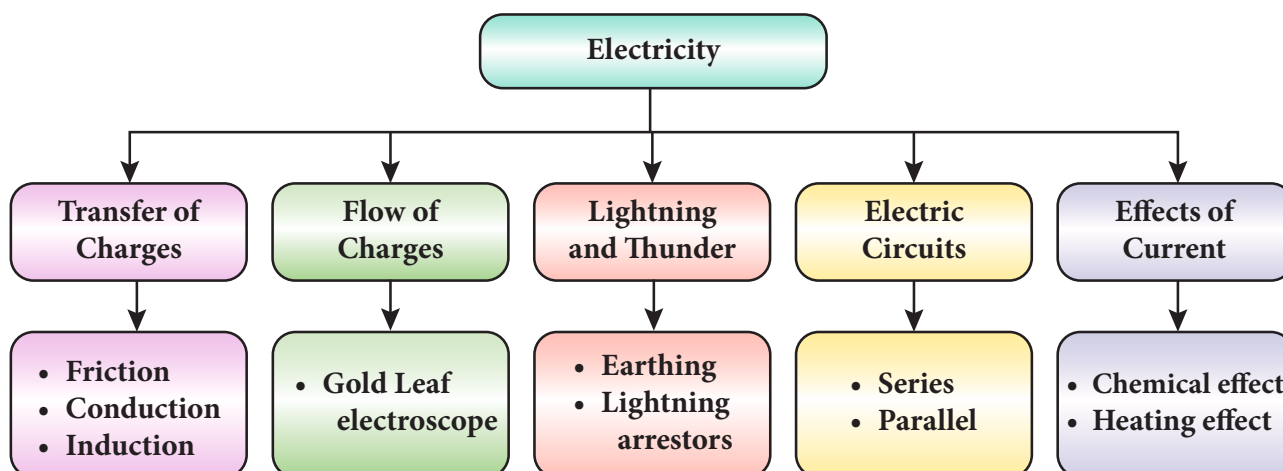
Electricity

Transfer of Charges

- Friction
- Conduction
- Induction

Flow of Charges

- Gold Leaf electroscope

Lightning and Thunder

- Earthing
- Lightning arrestors

Electric Circuits

- Series
- Parallel

Effects of Current

- Chemical effect
- Heating effect